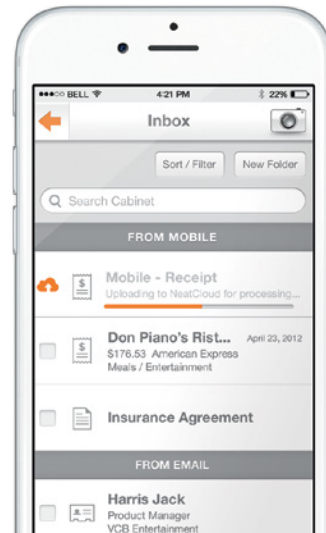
●●●○○ BELL
4:21 PM
22%

Inbox

Sort / Filter
New Folder

Search Cabinet

FROM MOBILE

Mobile - Receipt
Uploading to NeatCloud for processing...

Don Piano's Rist...
April 23, 2012
$176.53 American Express
Meals / Entertainment

Insurance Agreement

FROM EMAIL

Harris Jack
Product Manager
VCB Entertainment